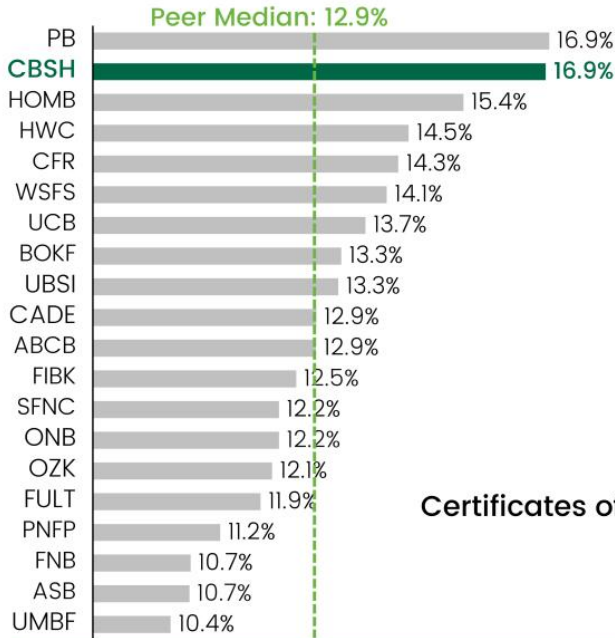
Peer Median: 12.9%

| | |
|---|---|
| PB | 16.9% |
| CBSH | 16.9% |
| HOMB | 15.4% |
| HWC | 14.5% |
| CFR | 14.3% |
| WSFS | 14.1% |
| UCB | 13.7% |
| BOKF | 13.3% |
| UBSI | 13.3% |
| CADE | 12.9% |
| ABCB | 12.9% |
| FIBK | 12.5% |
| SFNC | 12.2% |
| ONB | 12.2% |
| OZK | 12.1% |
| FULT | 11.9% |
| PNFP | 11.2% |
| FNB | 10.7% |
| ASB | 10.7% |
| UMBF | 10.4% |

Certificates o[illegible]